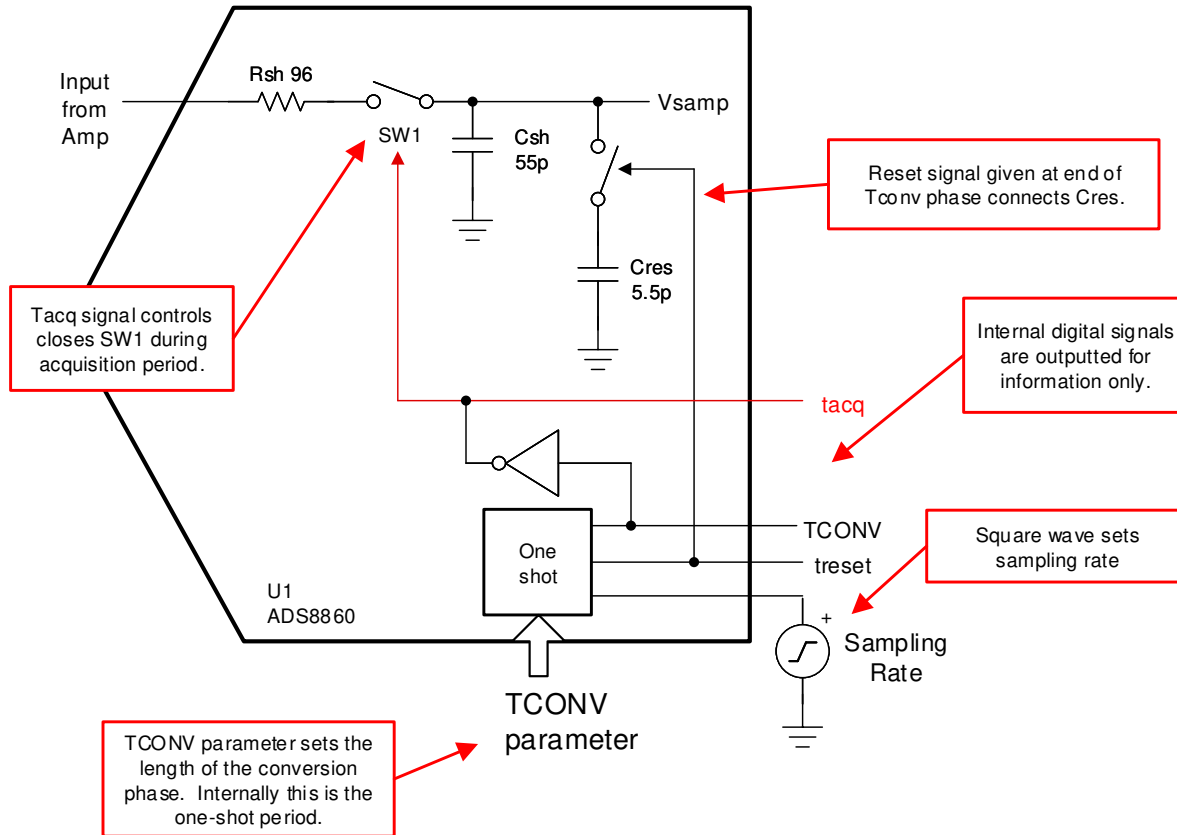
Input from Amp

Rsh 96

SW1

Csh 55p

Vsamp

Reset signal given at end of Tconv phase connects Cres.

Cres 5.5p

Tacq signal controls closes SW1 during acquisition period.

Internal digital signals are outputted for information only.

tacq

TCONV

One shot

treset

Square wave sets sampling rate

U1 ADS8860

+

Sampling Rate

TCONV parameter

TCONV parameter sets the length of the conversion phase. Internally this is the one-shot period.